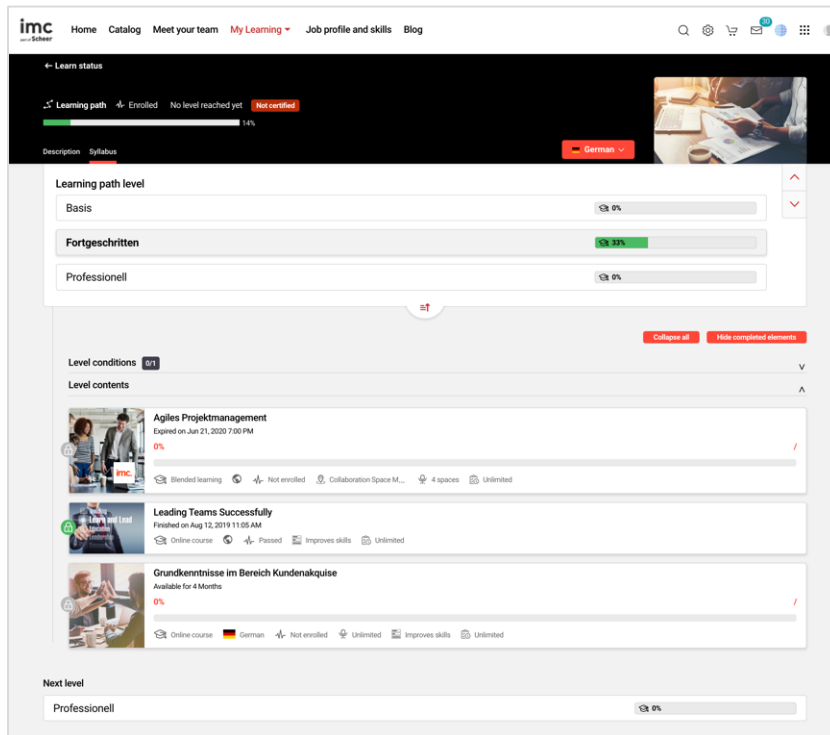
imc part of Scheer
Home Catalog Meet your team My Learning Job profile and skills Blog
30

← Learn status

Learning path Enrolled No level reached yet Not certified
14%

Description Syllabus
German

Learning path level
Basis 0%
Fortgeschritten 33%
Professionell 0%

Collapse all Hide completed elements

Level conditions 0/1
Level contents

Agiles Projektmanagement
Expired on Jun 21, 2020 7:00 PM
0%
imc.
Blended learning Not enrolled Collaboration Space M... 4 spaces Unlimited

Leading Teams Successfully
Finished on Aug 12, 2019 11:05 AM
Online course Passed Improves skills Unlimited

Grundkenntnisse im Bereich Kundenakquise
Available for 4 Months
0%
Online course German Not enrolled Unlimited Improves skills Unlimited

Next level
Professionell 0%